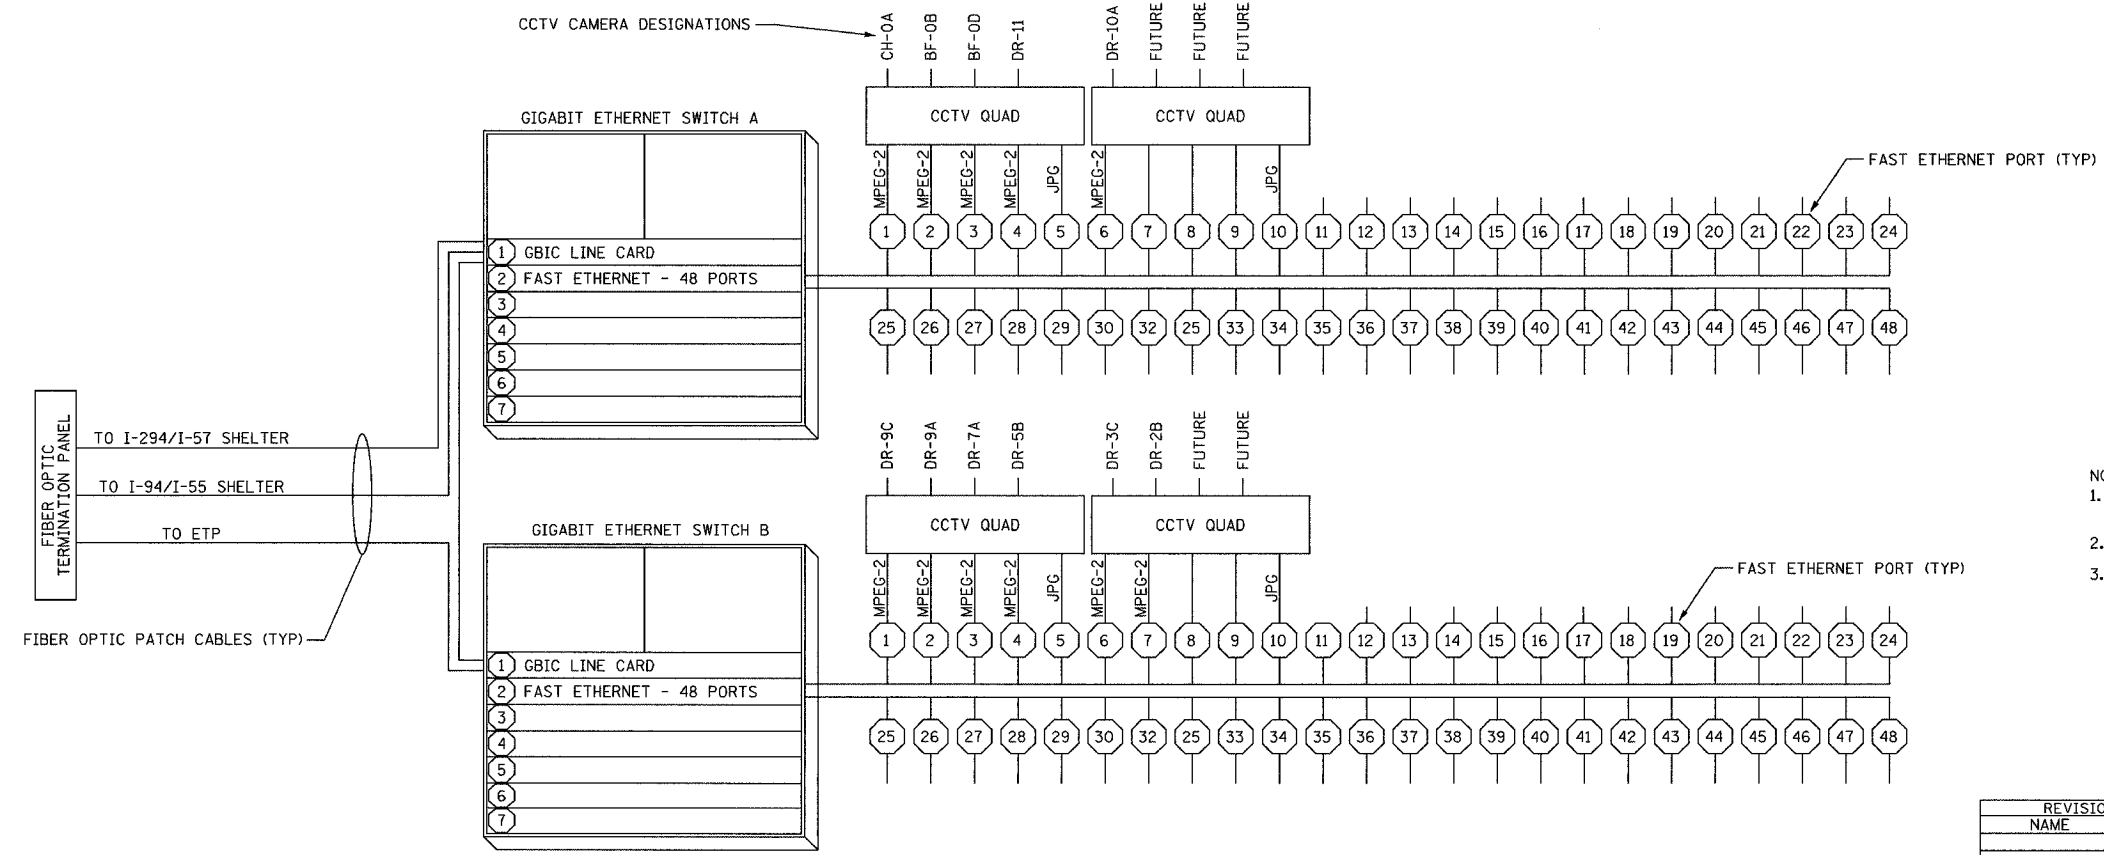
CCTV CAMERA DESIGNATIONS

CH-0A BF-0B BF-0D DR-11 DR-10A FUTURE FUTURE FUTURE

CCTV QUAD

CCTV QUAD

GIGABIT ETHERNET SWITCH A

MPEG-2 MPEG-2 MPEG-2 MPEG-2 JPG MPEG-2 JPG

FAST ETHERNET PORT (TYP)

1 2 3 4 5 6 7 8 9 10 11 12 13 14 15 16 17 18 19 20 21 22 23 24

1 GBIC LINE CARD
2 FAST ETHERNET - 48 PORTS
3
4
5
6
7

25 26 27 28 29 30 32 25 33 34 35 36 37 38 39 40 41 42 43 44 45 46 47 48

FIBER OPTIC TERMINATION PANEL

TO I-294/I-57 SHELTER

TO I-94/I-55 SHELTER

TO ETP

FIBER OPTIC PATCH CABLES (TYP)

DR-9C DR-9A DR-7A DR-5B DR-3C DR-2B FUTURE FUTURE

CCTV QUAD

CCTV QUAD

GIGABIT ETHERNET SWITCH B

MPEG-2 MPEG-2 MPEG-2 MPEG-2 JPG MPEG-2 MPEG-2 JPG

FAST ETHERNET PORT (TYP)

1 2 3 4 5 6 7 8 9 10 11 12 13 14 15 16 17 18 19 20 21 22 23 24

1 GBIC LINE CARD
2 FAST ETHERNET - 48 PORTS
3
4
5
6
7

25 26 27 28 29 30 32 25 33 34 35 36 37 38 39 40 41 42 43 44 45 46 47 48

N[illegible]
1.
2.
3.

REVISI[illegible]
NAME